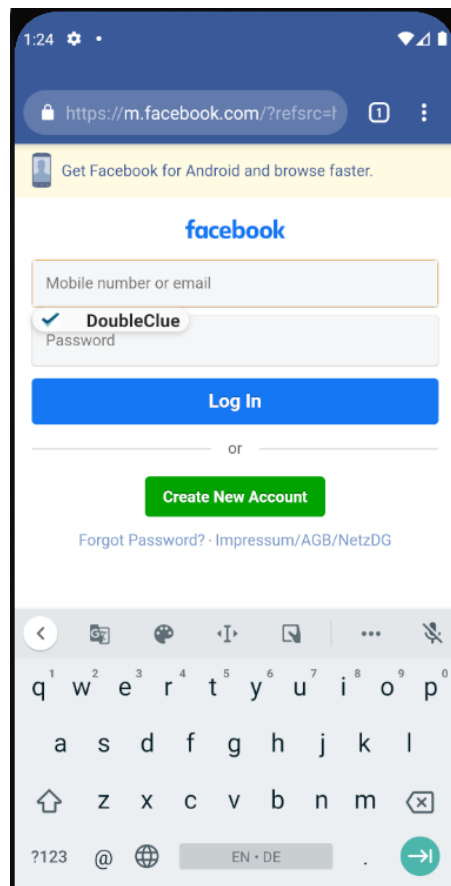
1:24

https://m.facebook.com/?refsrc=

1

Get Facebook for Android and browse faster.

facebook

Mobile number or email

DoubleClue

Password

Log In

or

Create New Account

Forgot Password? · Impressum/AGB/NetzDG

1 2 3 4 5 6 7 8 9 0
q w e r t y u i o p
a s d f g h j k l
z x c v b n m
?123 @ EN • DE .